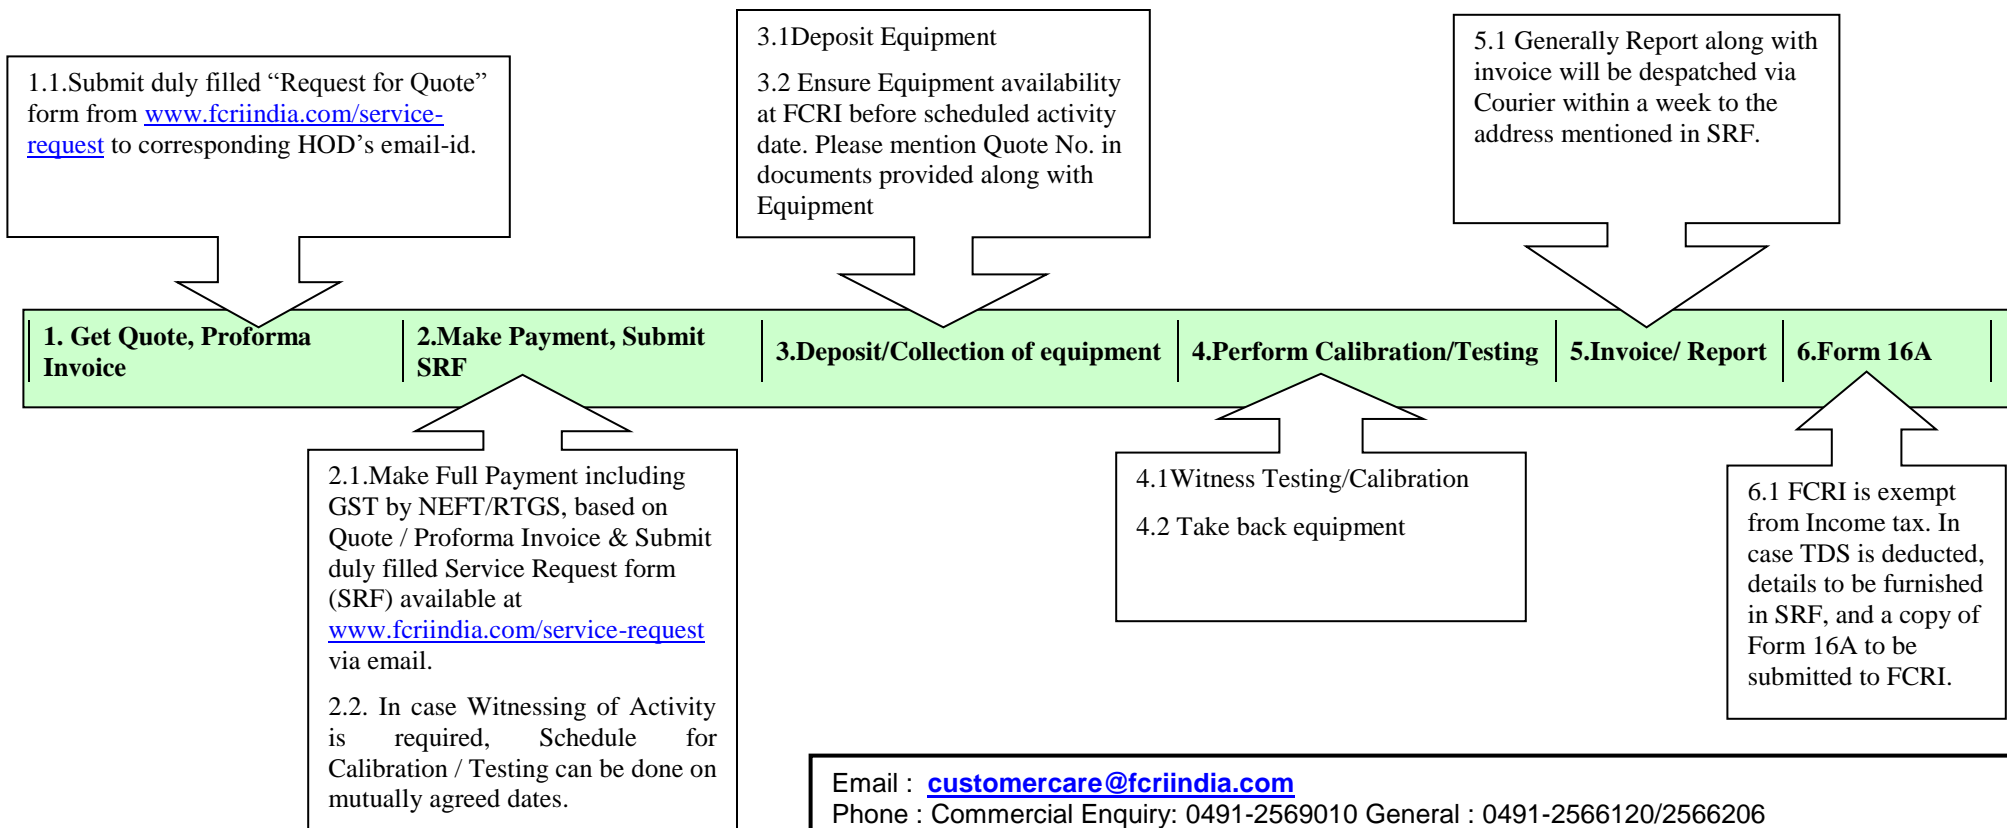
1.1.Submit duly filled “Request for Quote” form from www.fcriindia.com/service-request to corresponding HOD’s email-id.

3.1Deposit Equipment

3.2 Ensure Equipment availability at FCRI before scheduled activity date. Please mention Quote No. in documents provided along with Equipment

5.1 Generally Report along with invoice will be despatched via Courier within a week to the address mentioned in SRF.

1. Get Quote, Proforma Invoice

2.Make Payment, Submit SRF

3.Deposit/Collection of equipment

4.Perform Calibration/Testing

5.Invoice/ Report

6.Form 16A

2.1.Make Full Payment including GST by NEFT/RTGS, based on Quote / Proforma Invoice & Submit duly filled Service Request form (SRF) available at www.fcriindia.com/service-request via email.

2.2. In case Witnessing of Activity is required, Schedule for Calibration / Testing can be done on mutually agreed dates.

4.1Witness Testing/Calibration

4.2 Take back equipment

6.1 FCRI is exempt from Income tax. In case TDS is deducted, details to be furnished in SRF, and a copy of Form 16A to be submitted to FCRI.

Email : customercare@fcriindia.com
Phone : Commercial Enquiry: 0491-2569010 General : 0491-2566120/2566206